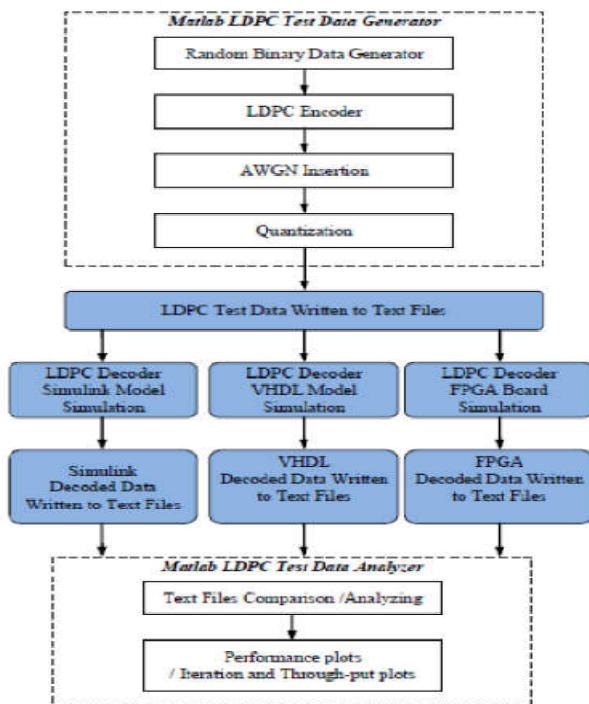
Matlab LDPC Test Data Generator

Random Binary Data Generator

LDPC Encoder

AWGN Insertion

Quantization

LDPC Test Data Written to Text Files

LDPC Decoder Simulink Model Simulation

LDPC Decoder VHDL Model Simulation

LDPC Decoder FPGA Board Simulation

Simulink Decoded Data Written to Text Files

VHDL Decoded Data Written to Text Files

FPGA Decoded Data Written to Text Files

Matlab LDPC Test Data Analyzer

Text Files Comparison /Analyzing

Performance plots / Iteration and Through-put plots